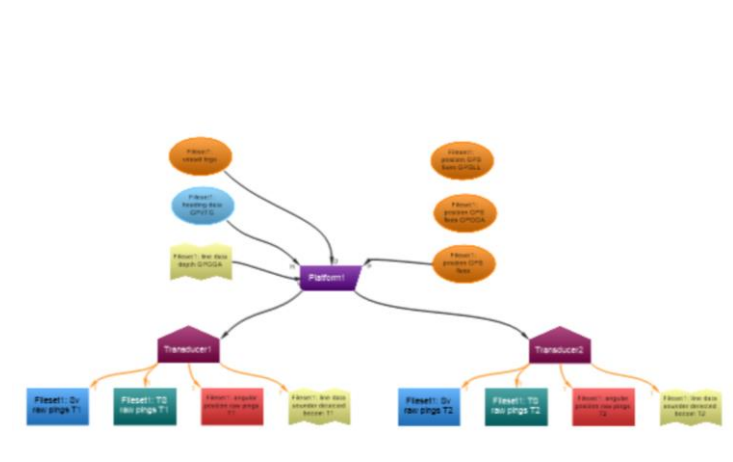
Fileset1: vessel logs

Fileset1: heading data GPVTG

Fileset1: line data depth GPGGA

Fileset1: position GPS fixes GPGLL

Fileset1: position GPS fixes GPGGA

Fileset1: position GPS fixes

Platform1

Transducer1

Transducer2

Fileset1: Sv raw pings T1

Fileset1: TS raw pings T1

Fileset1: angular position raw pings T1

Fileset1: line data sounder detected bottom T1

Fileset1: Sv raw pings T2

Fileset1: TS raw pings T2

Fileset1: angular position raw pings T2

Fileset1: line data sounder detected bottom T2